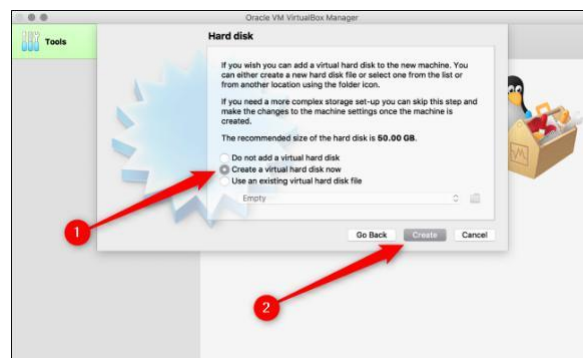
Oracle VM VirtualBox Manager

Tools

Hard disk

If you wish you can add a virtual hard disk to the new machine. You can either create a new hard disk file or select one from the list or from another location using the folder icon.

If you need a more complex storage set-up you can skip this step and make the changes to the machine settings once the machine is created.

The recommended size of the hard disk is 50.00 GB.

Do not add a virtual hard disk
Create a virtual hard disk now
Use an existing virtual hard disk file

Empty

1

Go Back
Create
Cancel

2